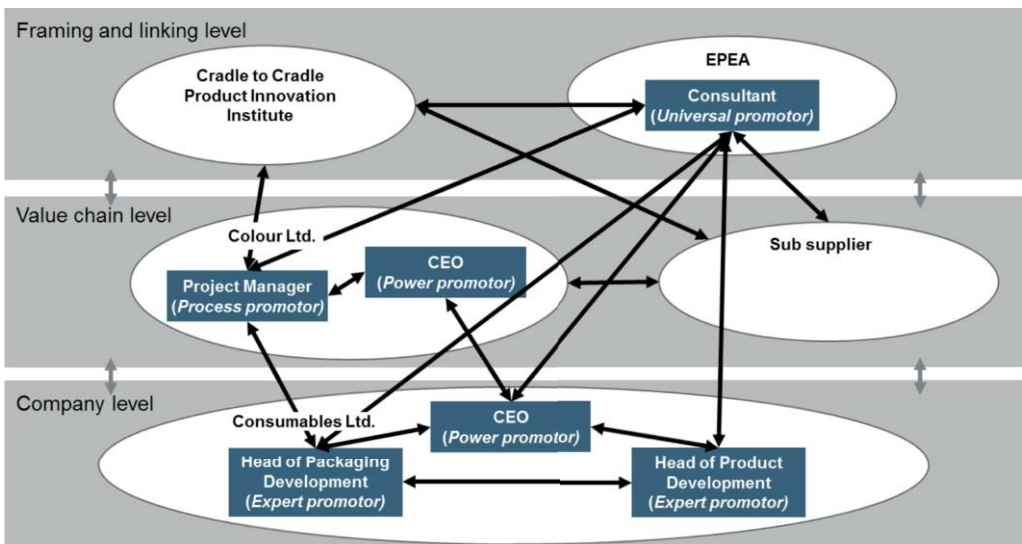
Framing and linking level

Cradle to Cradle Product Innovation Institute

EPEA

Consultant (*Universal promotor*)

Value chain level

Colour Ltd.

Project Manager (*Process promotor*)

CEO (*Power promotor*)

Sub supplier

Company level

Consumables Ltd.

CEO (*Power promotor*)

Head of Packaging Development (*Expert promotor*)

Head of Product Development (*Expert promotor*)